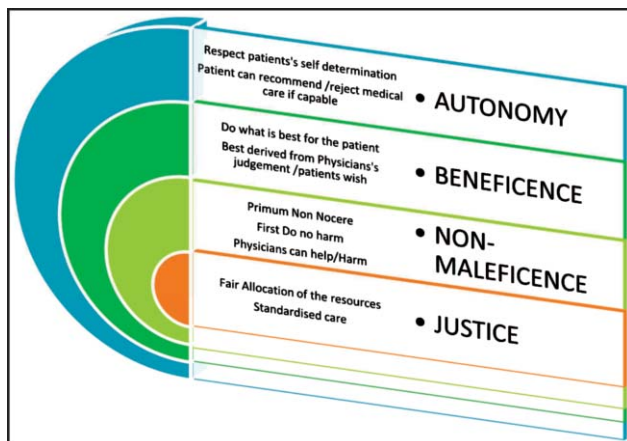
Respect patients's self determination
Patient can recommend /reject medical care if capable

• AUTONOMY

Do what is best for the patient
Best derived from Physicians's judgement /patients wish

• BENEFICENCE

Primum Non Nocere
First Do no harm
Physicians can help/Harm

• NON-MALEFICENCE

Fair Allocation of the resources
Standardised care

• JUSTICE